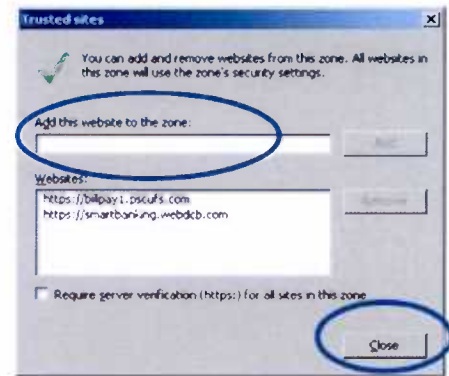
Trusted sites

You can add and remove websites from this zone. All websites in this zone will use the zone's security settings.

Add this website to the zone:

Add

Websites:

https://billpay1.pscufs.com
https://smartbanking.webdcb.com

Remove

Require server verification (https:) for all sites in this zone

Close